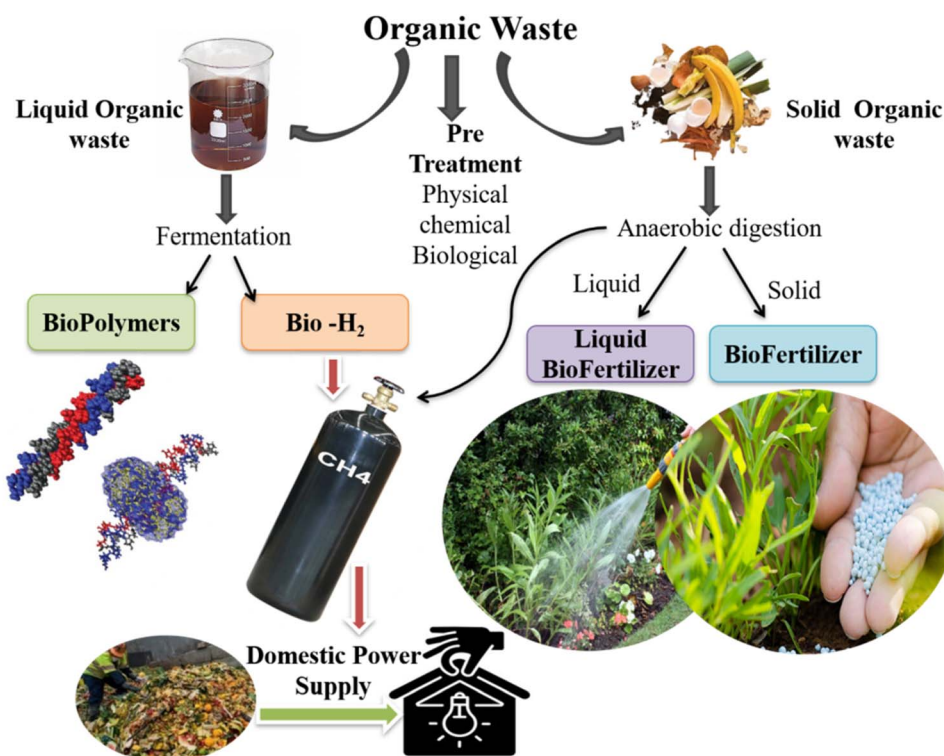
Organic Waste

Liquid Organic waste

Pre Treatment
Physical
chemical
Biological

Solid Organic waste

Fermentation

Anaerobic digestion

Liquid

Solid

BioPolymers

Bio -$H_2$

Liquid BioFertilizer

BioFertilizer

CH4

Domestic Power Supply